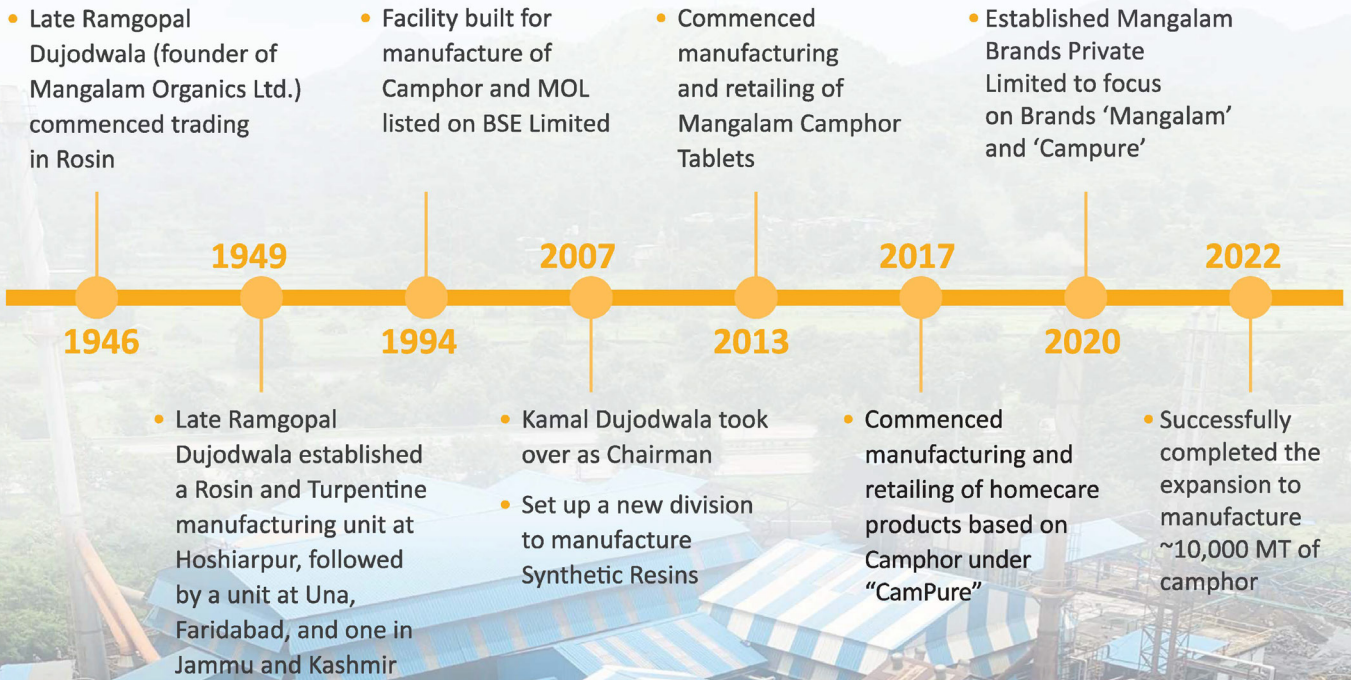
• Late Ramgopal Dujodwala (founder of Mangalam Organics Ltd.) commenced trading in Rosin

• Facility built for manufacture of Camphor and MOL listed on BSE Limited

• Commenced manufacturing and retailing of Mangalam Camphor Tablets

• Established Mangalam Brands Private Limited to focus on Brands 'Mangalam' and 'Campure'

1949

2007

2017

2022

1946

1994

2013

2020

• Late Ramgopal Dujodwala established a Rosin and Turpentine manufacturing unit at Hoshiarpur, followed by a unit at Una, Faridabad, and one in Jammu and Kashmir

• Kamal Dujodwala took over as Chairman

• Set up a new division to manufacture Synthetic Resins

• Commenced manufacturing and retailing of homecare products based on Camphor under "CamPure"

• Successfully completed the expansion to manufacture ~10,000 MT of camphor